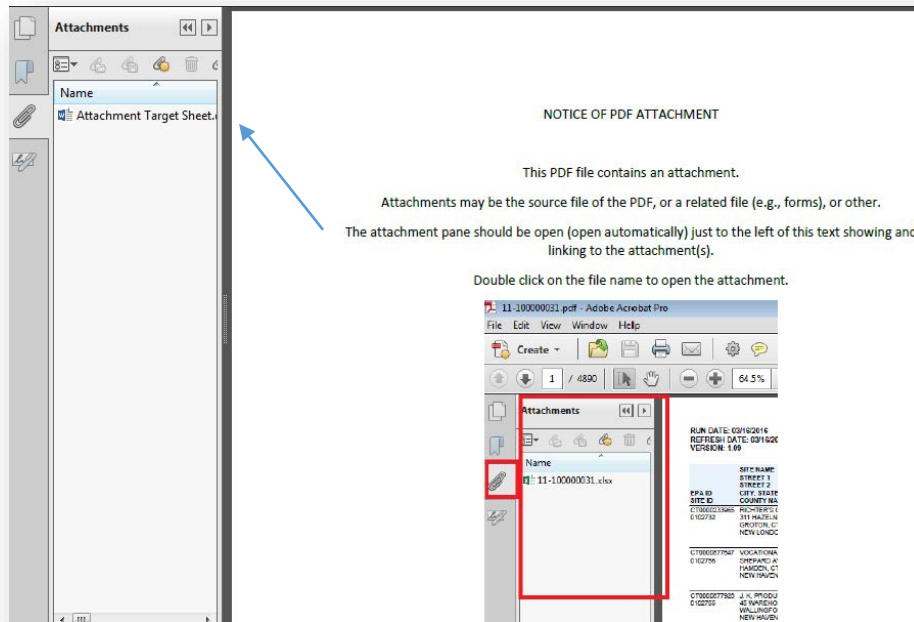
Attachments

Name

Attachment Target Sheet.

NOTICE OF PDF ATTACHMENT

This PDF file contains an attachment.

Attachments may be the source file of the PDF, or a related file (e.g., forms), or other.

The attachment pane should be open (open automatically) just to the left of this text showing and linking to the attachment(s).

Double click on the file name to open the attachment.

11-100000031.pdf - Adobe Acrobat Pro

File Edit View Window Help

Create

1 / 4890

64.5%

Attachments

Name

11-100000031.xlsx

RUN DATE: 03/16/2016
REFRESH DATE: 03/16/20
VERSION: 1.09

EPA ID
SITE ID

SITE NAME
STREET 1
STREET 2
CITY, STATE
COUNTY NA

CT0000233965
0102732

RICHTER'S C
311 HAZELN
GROTON, CT
NEW LONDO

CT0000877547
0102756

VOCATIONA
SHEPARD A
HAMDEN, CT
NEW HAVEN

CT0000877925
0102703

J. K. PRODU
40 WAREHO
WALLINGFO
NEW HAVEN